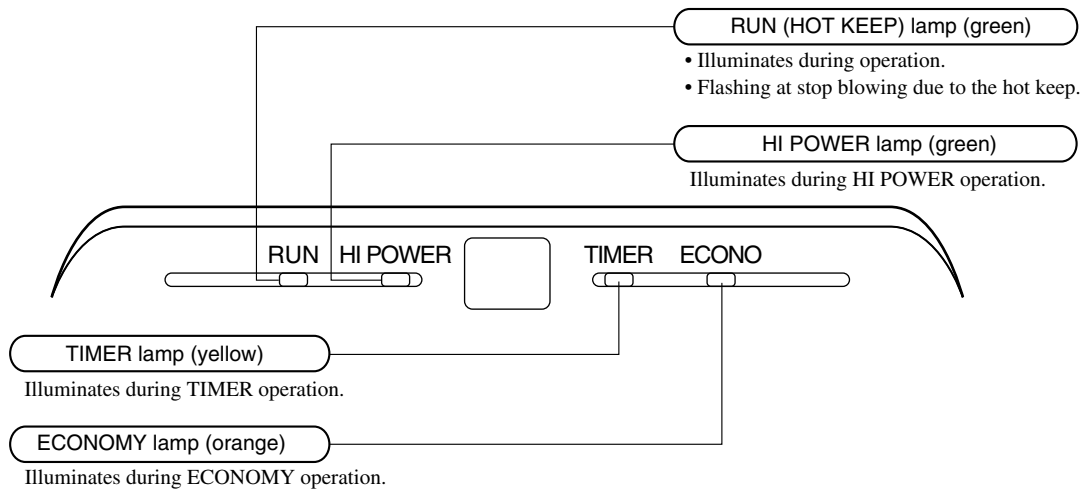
RUN (HOT KEEP) lamp (green)

• Illuminates during operation.
• Flashing at stop blowing due to the hot keep.

HI POWER lamp (green)

Illuminates during HI POWER operation.

RUN HI POWER TIMER ECONO

TIMER lamp (yellow)

Illuminates during TIMER operation.

ECONOMY lamp (orange)

Illuminates during ECONOMY operation.